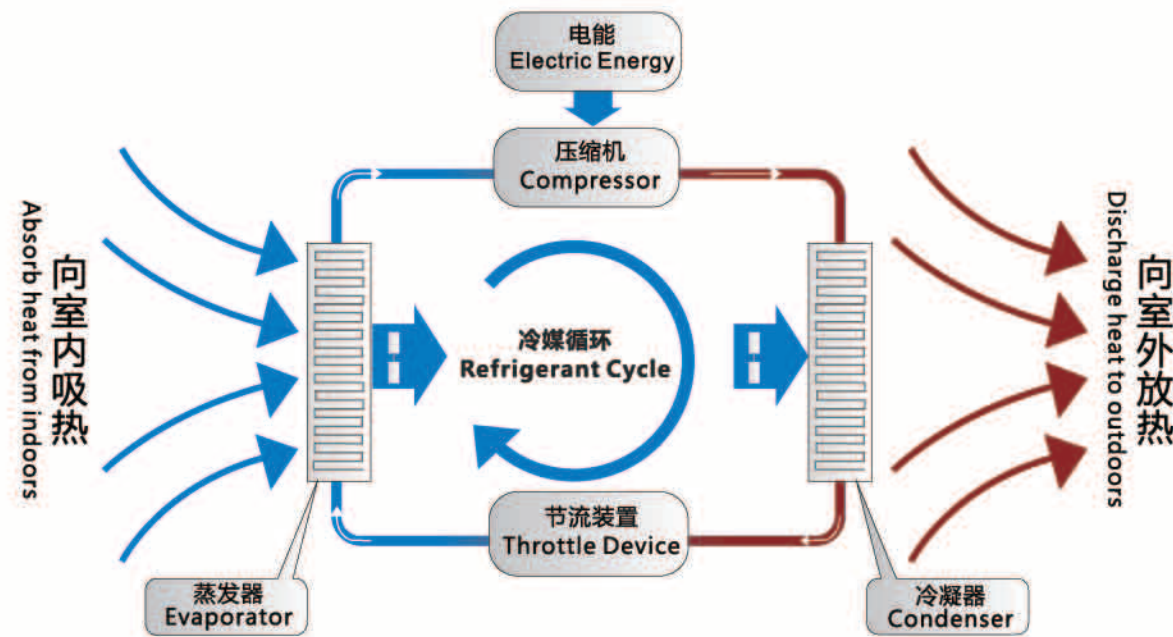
电能
Electric Energy

压缩机
Compressor

Absorb heat from indoors
向室内吸热

冷媒循环
Refrigerant Cycle

Discharge heat to outdoors
向室外放热

节流装置
Throttle Device

蒸发器
Evaporator

冷凝器
Condenser